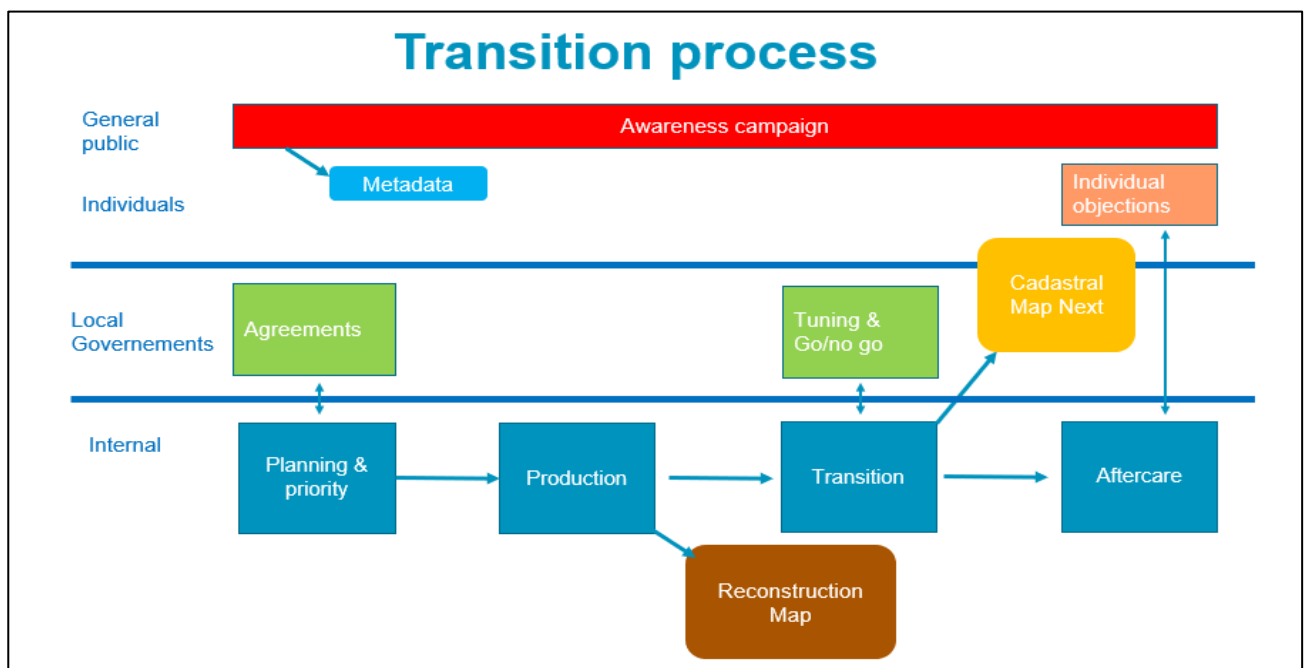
Transition process

General public

Awareness campaign

Metadata

Individuals

Individual objections

Cadastral Map Next

Local Governements

Agreements

Tuning & Go/no go

Internal

Planning & priority

Production

Transition

Aftercare

Reconstruction Map